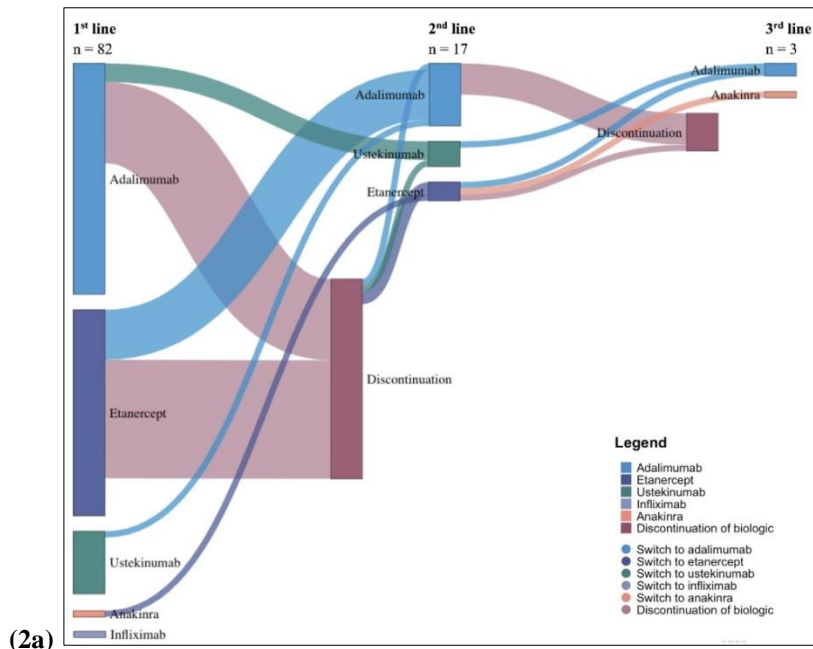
1st line
n = 82

2nd line
n = 17

3rd line
n = 3

Adalimumab

Etanercept

Ustekinumab

Anakinra

Infliximab

Adalimumab

Ustekinumab

Etanercept

Discontinuation

Adalimumab

Anakinra

Discontinuation

Legend

Adalimumab
Etanercept
Ustekinumab
Infliximab
Anakinra
Discontinuation of biologic

Switch to adalimumab
Switch to etanercept
Switch to ustekinumab
Switch to infliximab
Switch to anakinra
Discontinuation of biologic

(2a)